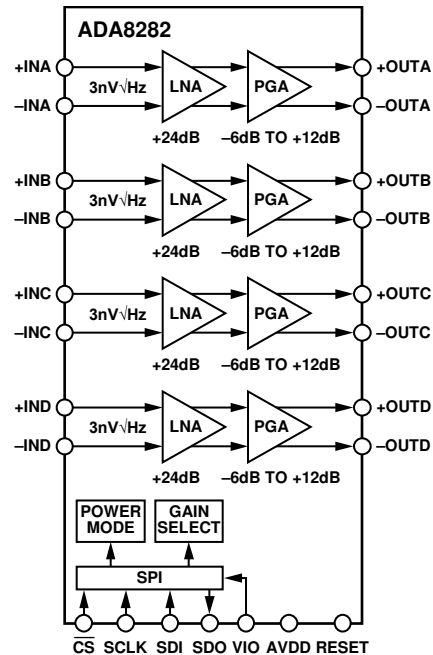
ADA8282

+INA
–INA
3nV√Hz
LNA
PGA
+OUTA
–OUTA
+24dB
–6dB TO +12dB

+INB
–INB
3nV√Hz
LNA
PGA
+OUTB
–OUTB
+24dB
–6dB TO +12dB

+INC
–INC
3nV√Hz
LNA
PGA
+OUTC
–OUTC
+24dB
–6dB TO +12dB

+IND
–IND
3nV√Hz
LNA
PGA
+OUTD
–OUTD
+24dB
–6dB TO +12dB

POWER MODE
GAIN SELECT
SPI

$\overline{CS}$ SCLK SDI SDO VIO AVDD RESET